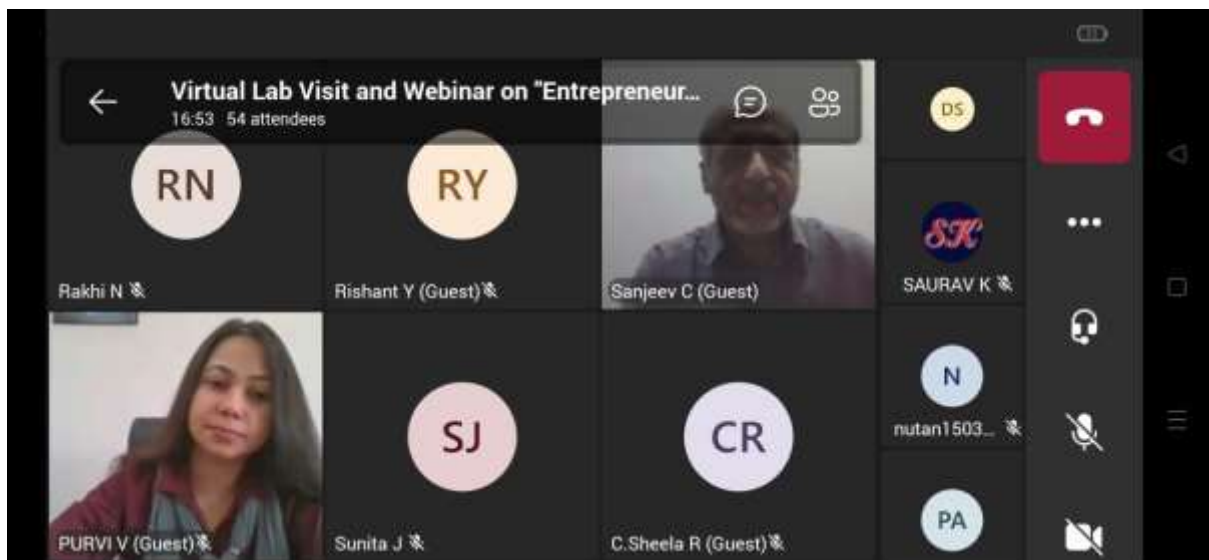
Virtual Lab Visit and Webinar on "Entrepreneur...
16:53 54 attendees

DS

RN

RY

Rakhi N

Rishant Y (Guest)

Sanjeev C (Guest)

SK

SAURAV K

N

nutan1503...

PURVI V (Guest)

SJ

Sunita J

CR

C.Sheela R (Guest)

PA